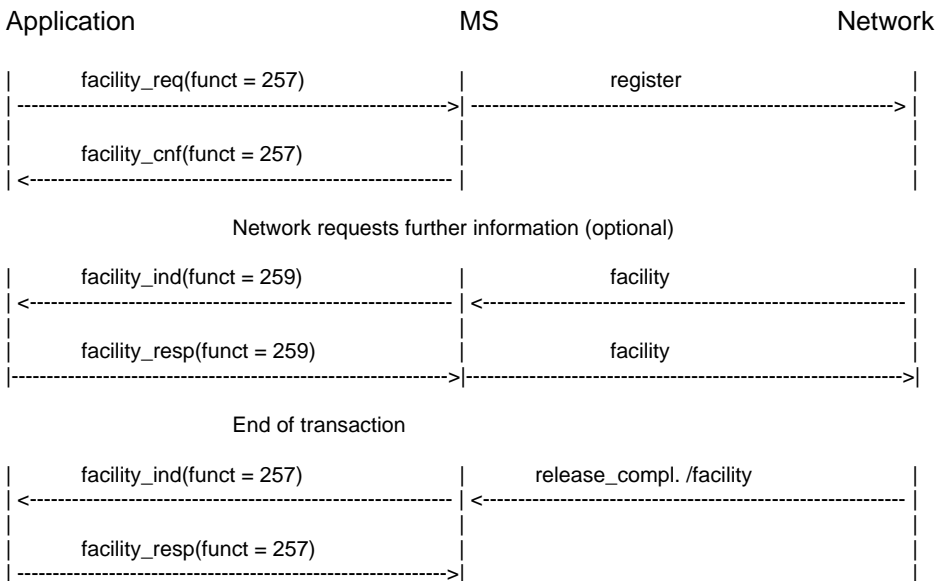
Application MS Network

facility_req(funct = 257)
register

facility_cnf(funct = 257)

Network requests further information (optional)

facility_ind(funct = 259)
facility

facility_resp(funct = 259)
facility

End of transaction

facility_ind(funct = 257)
release_compl. /facility

facility_resp(funct = 257)